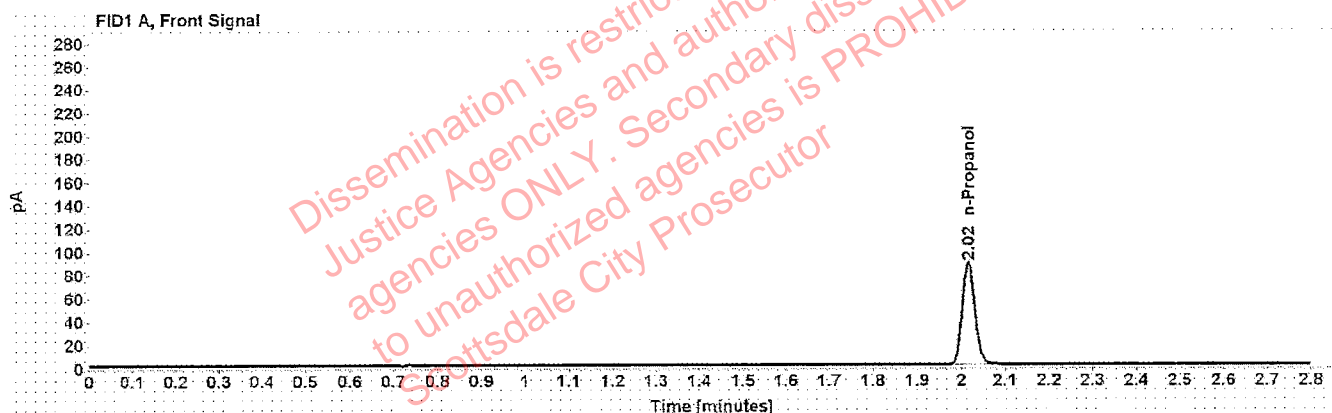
FID1 A, Front Signal

280
260
240
220
200
180
160
140
120
100
80
60
40
20
0

pA

2.02 n-Propanol

0 0.1 0.2 0.3 0.4 0.5 0.6 0.7 0.8 0.9 1 1.1 1.2 1.3 1.4 1.5 1.6 1.7 1.8 1.9 2 2.1 2.2 2.3 2.4 2.5 2.6 2.7 2.8

Time [minutes]

Dissemination is restric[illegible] Justice Agencies and autho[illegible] agencies ONLY. Secondary dis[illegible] to unauthorized agencies is PROHIB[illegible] Scottsdale City Prosecutor